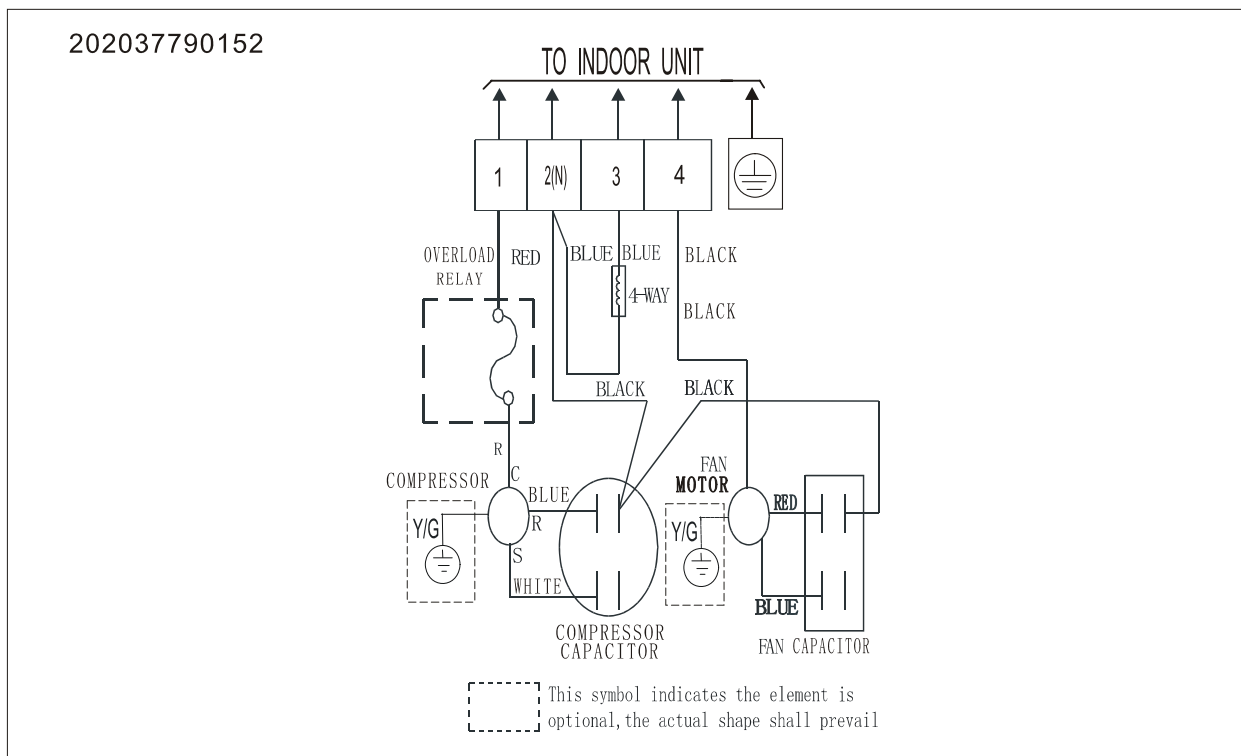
202037790152

TO INDOOR UNIT

1
2(N)
3
4

OVERLOAD RELAY
RED
BLUE
BLUE
BLACK
4-WAY
BLACK

BLACK
BLACK

R
C
COMPRESSOR
BLUE
R
S
Y/G
WHITE

FAN MOTOR
RED
Y/G
BLUE

COMPRESSOR CAPACITOR
FAN CAPACITOR

This symbol indicates the element is optional,the actual shape shall prevail